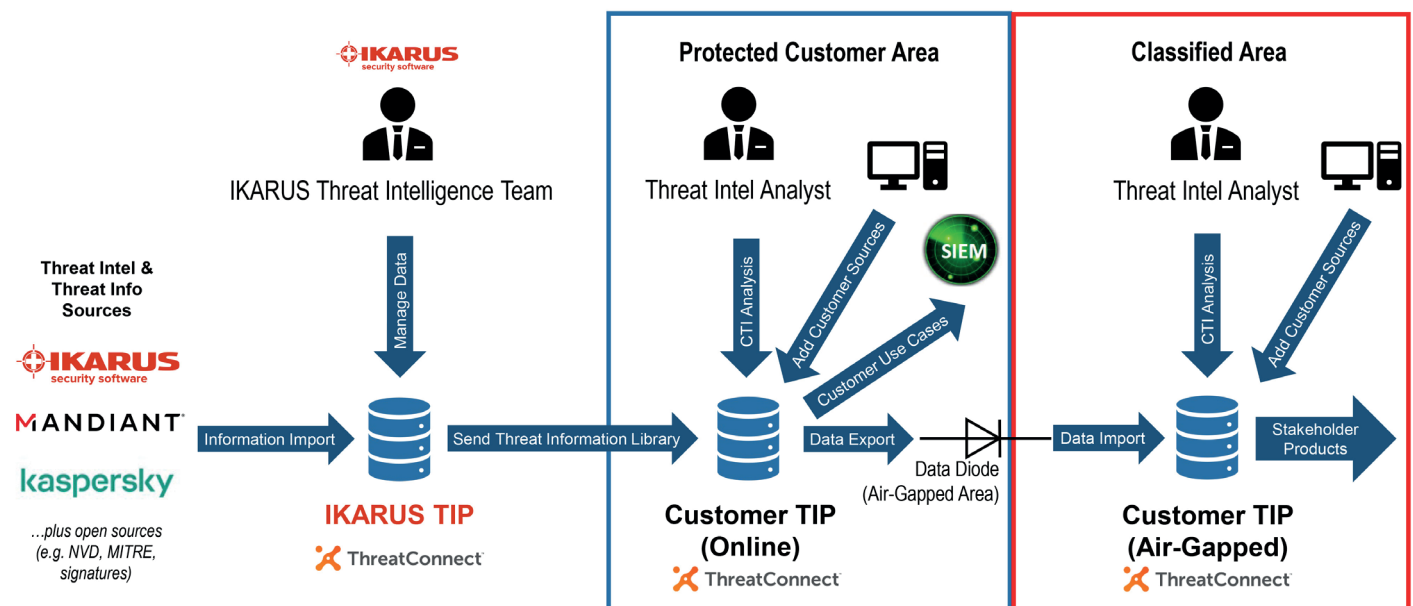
IKARUS security software

IKARUS Threat Intelligence Team

Manage Data

Threat Intel & Threat Info Sources

IKARUS security software

MANDIANT

kaspersky

…plus open sources (e.g. NVD, MITRE, signatures)

Information Import

IKARUS TIP

ThreatConnect

Send Threat Information Library

Protected Customer Area

Threat Intel Analyst

CTI Analysis

Add Customer Sources

SIEM

Customer Use Cases

Data Export

Data Diode (Air-Gapped Area)

Customer TIP (Online)

ThreatConnect

Classified Area

Threat Intel Analyst

CTI Analysis

Add Customer Sources

Data Import

Stakeholder Products

Customer TIP (Air-Gapped)

ThreatConnect